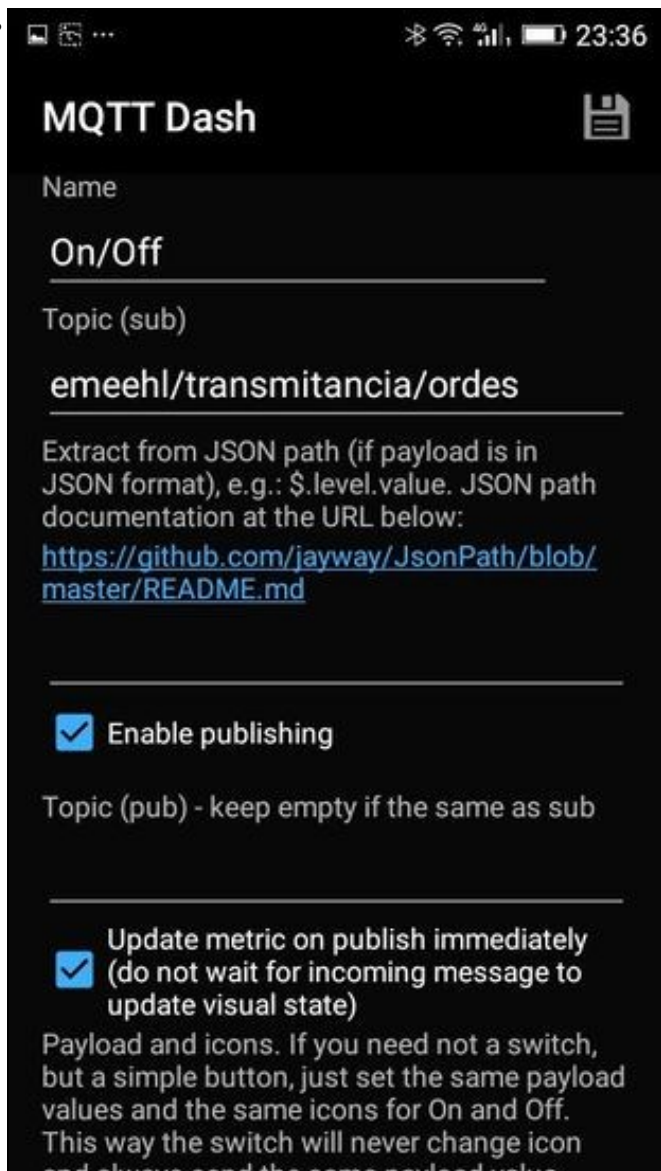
23:36

MQTT Dash

Name

On/Off

Topic (sub)

emeehl/transmitancia/ordes

Extract from JSON path (if payload is in JSON format), e.g.: $.level.value. JSON path documentation at the URL below: https://github.com/jayway/JsonPath/blob/master/README.md

Enable publishing

Topic (pub) - keep empty if the same as sub

Update metric on publish immediately (do not wait for incoming message to update visual state)

Payload and icons. If you need not a switch, but a simple button, just set the same payload values and the same icons for On and Off. This way the switch will never change icon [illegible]